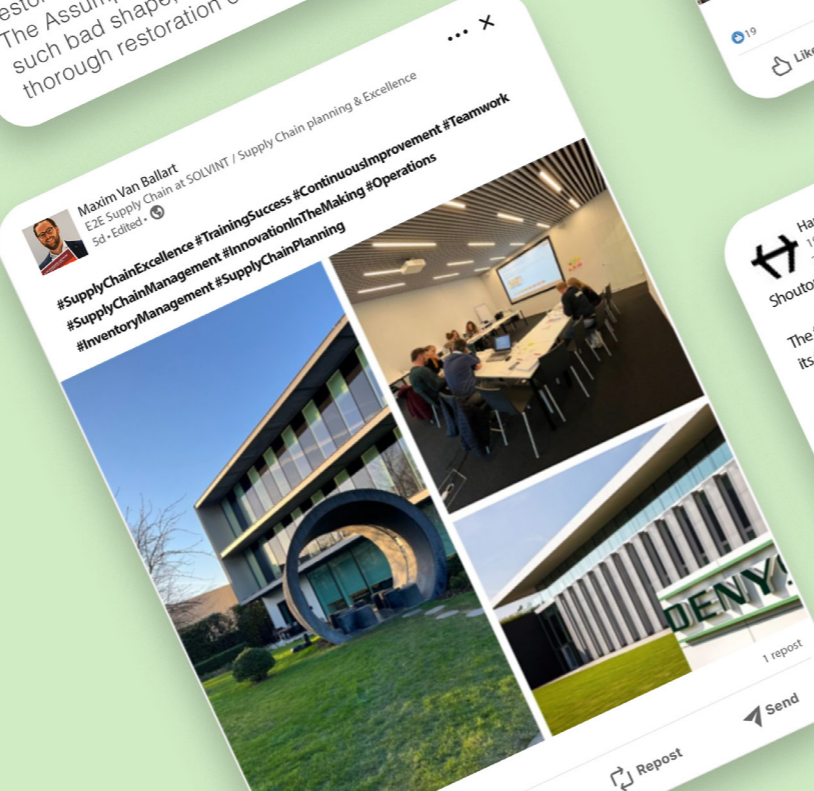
The Assump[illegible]
such bad shape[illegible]
thorough restoration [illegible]

Maxim Van Ballart
E2E Supply Chain at SOLVINT / Supply Chain planning & Excellence
5d • Edited •

#SupplyChainExcellence #TrainingSuccess #ContinuousImprovement #Teamwork #SupplyChainManagement #InnovationInTheMaking #Operations #InventoryManagement #SupplyChainPlanning

DENY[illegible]

1 repost

Repost

Send

19

Like

Ha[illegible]

Shouto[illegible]

The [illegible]
its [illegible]